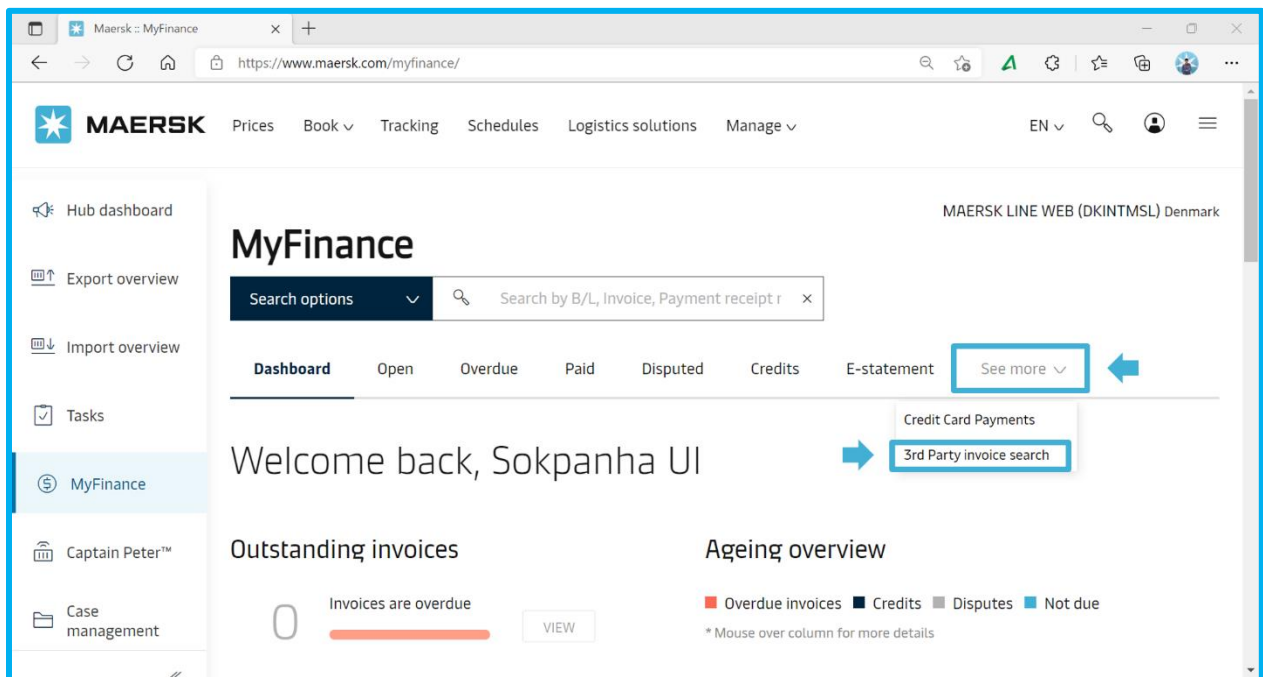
Maersk :: MyFinance

https://www.maersk.com/myfinance/

MAERSK Prices Book Tracking Schedules Logistics solutions Manage EN

Hub dashboard

Export overview

Import overview

Tasks

MyFinance

Captain Peter™

Case management

MAERSK LINE WEB (DKINTMSL) Denmark

MyFinance

Search options

Search by B/L, Invoice, Payment receipt r

Dashboard Open Overdue Paid Disputed Credits E-statement See more

Credit Card Payments

3rd Party invoice search

Welcome back, Sokpanha UI

Outstanding invoices

0

Invoices are overdue

VIEW

Ageing overview

Overdue invoices Credits Disputes Not due

* Mouse over column for more details